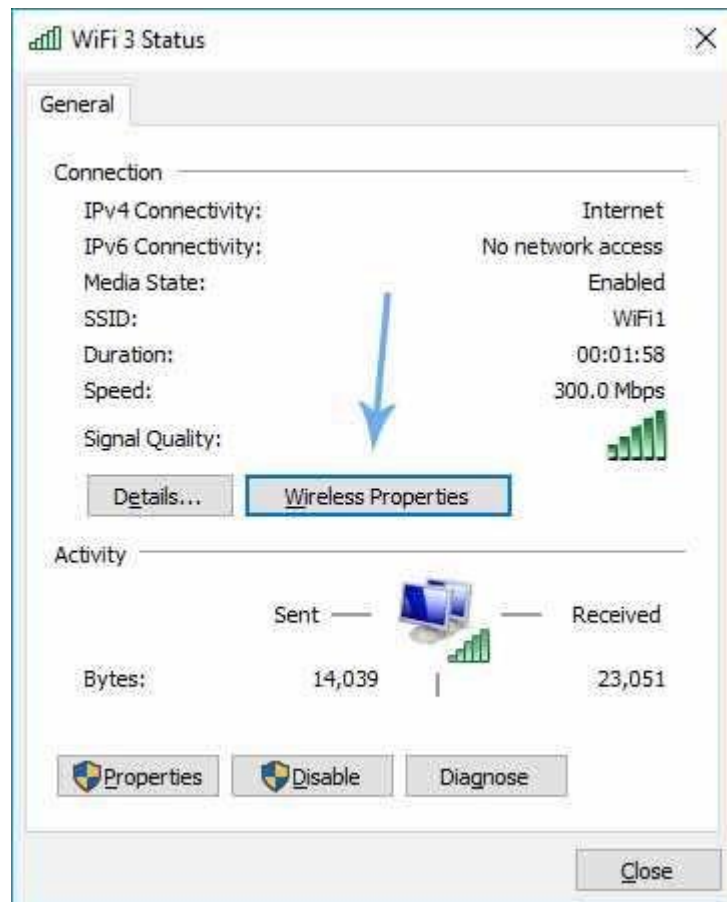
WiFi 3 Status
×

General

Connection

| | |
|---|---|
| IPv4 Connectivity: | Internet |
| IPv6 Connectivity: | No network access |
| Media State: | Enabled |
| SSID: | WiFi1 |
| Duration: | 00:01:58 |
| Speed: | 300.0 Mbps |
| Signal Quality: | |

Details...
Wireless Properties

Activity

Sent — — Received

Bytes: 14,039 23,051

Properties
Disable
Diagnose

Close